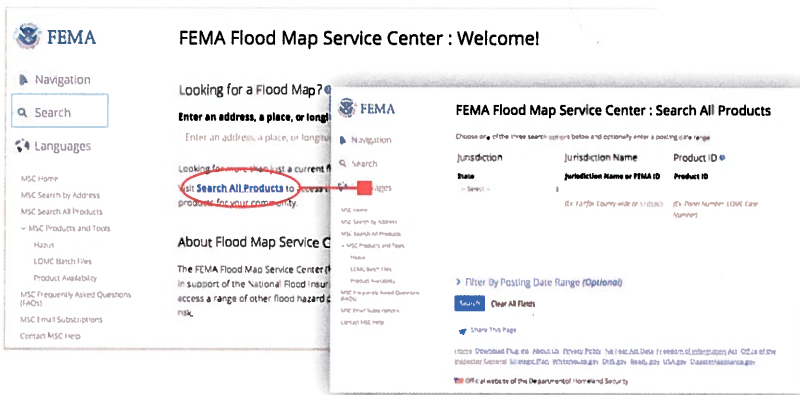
FEMA

FEMA Flood Map Service Center : Welcome!

Navigation

Search

Languages

MSC Home

MSC Search by Address

MSC Search All Products

MSC Products and Tools

Hazus

LOMC Batch Files

Product Availability

MSC Frequently Asked Questions (FAQs)

MSC Email Subscriptions

Contact MSC Help

Looking for a Flood Map?

Enter an address, a place, or longi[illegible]

Enter an address, a place, or longitu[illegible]

Looking for more than just a current f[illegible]

Visit Search All Products to access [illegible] products for your community.

About Flood Map Service C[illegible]

The FEMA Flood Map Service Center ([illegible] in support of the National Flood Insur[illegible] access a range of other flood hazard p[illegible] risk.

FEMA

FEMA Flood Map Service Center : Search All Products

Choose one of the three search options below and optionally enter a posting date range

Navigation

Search

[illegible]ages

MSC Home

MSC Search by Address

MSC Search All Products

MSC Products and Tools

Hazus

LOMC Batch Files

Product Availability

MSC Frequently Asked Questions (FAQs)

MSC Email Subscriptions

Contact MSC Help

| Jurisdiction | Jurisdiction Name | Product ID |
|---|---|---|
| State | Jurisdiction Name or FEMA ID | Product ID |
| - Select - | (Ex. Fairfax County-wide or 51059C) | (Ex. Panel Number, LOMC Case Number) |

Filter By Posting Date Range (Optional)

Search   Clear All Fields

Share This Page

Home  Download Plug-ins  About Us  Privacy Policy  No Fear Act Data  Freedom of Information Act  Office of the Inspector General  Strategic Plan  Whitehouse.gov  DHS.gov  Ready.gov  USA.gov  DisasterAssistance.gov

Official website of the Department of Homeland Security